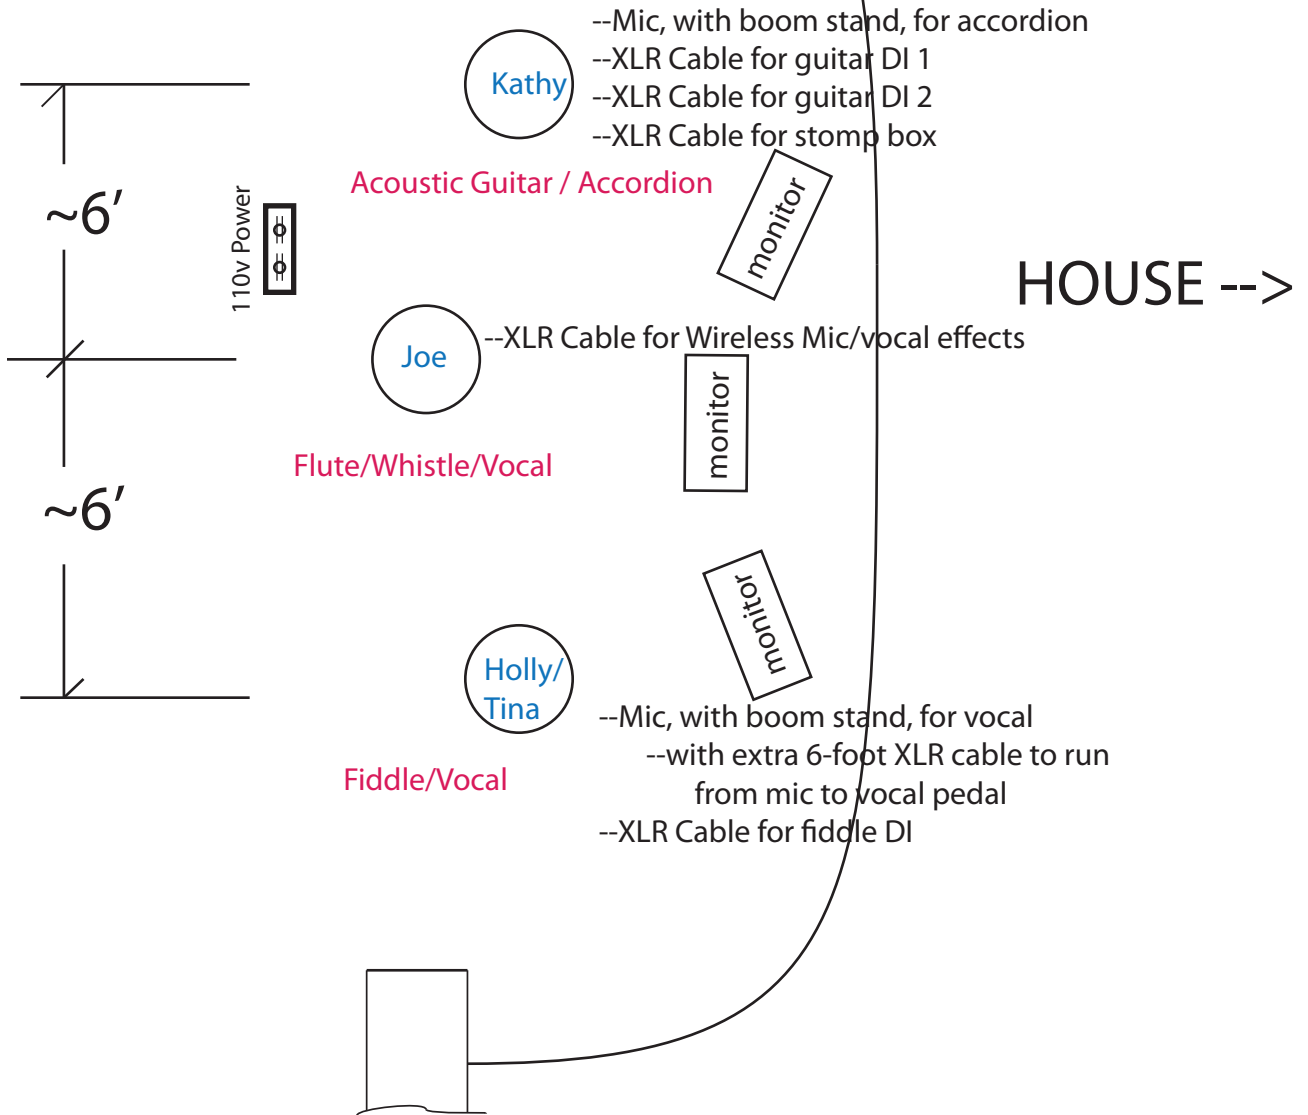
--Mic, with boom stand, for accordion
--XLR Cable for guitar DI 1
--XLR Cable for guitar DI 2
--XLR Cable for stomp box

Kathy

Acoustic Guitar / Accordion

~6′

110v Power

monitor

HOUSE -->

Joe

--XLR Cable for Wireless Mic/vocal effects

monitor

Flute/Whistle/Vocal

~6′

monitor

Holly/ Tina

--Mic, with boom stand, for vocal
--with extra 6-foot XLR cable to run from mic to vocal pedal
--XLR Cable for fiddle DI

Fiddle/Vocal